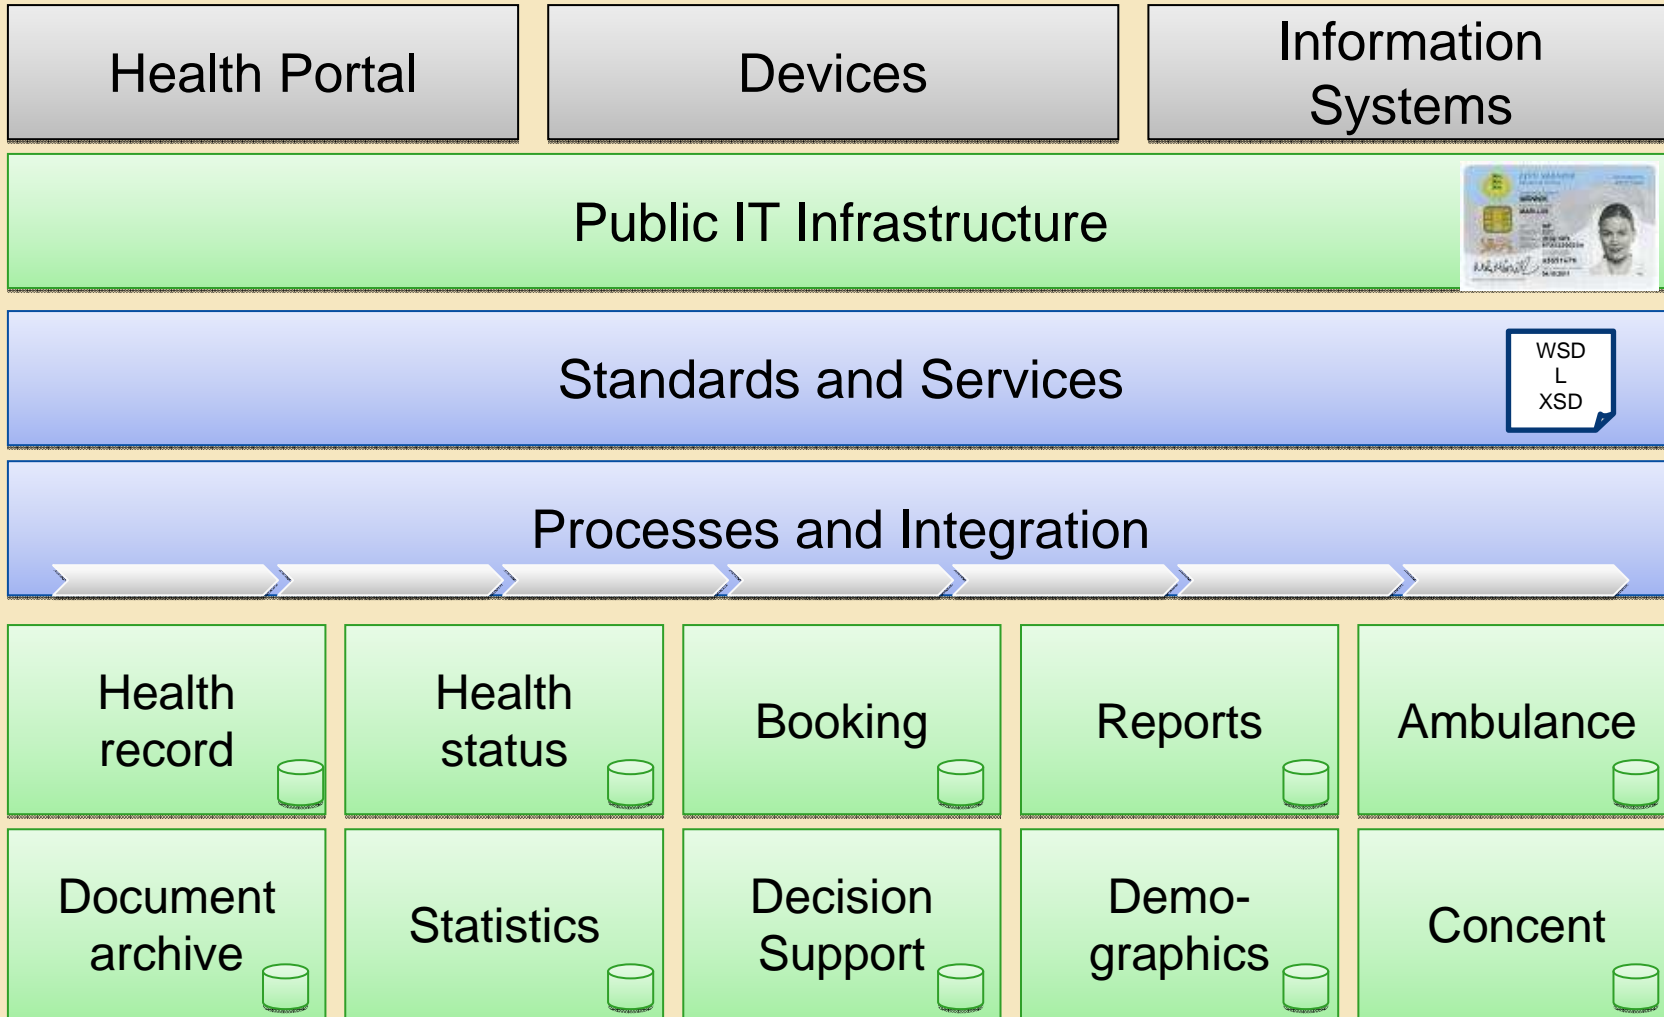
Health Portal

Devices

Information Systems

Public IT Infrastructure

Standards and Services

WSD
L
XSD

Processes and Integration

Health record

Health status

Booking

Reports

Ambulance

Document archive

Statistics

Decision Support

Demo-graphics

Concent